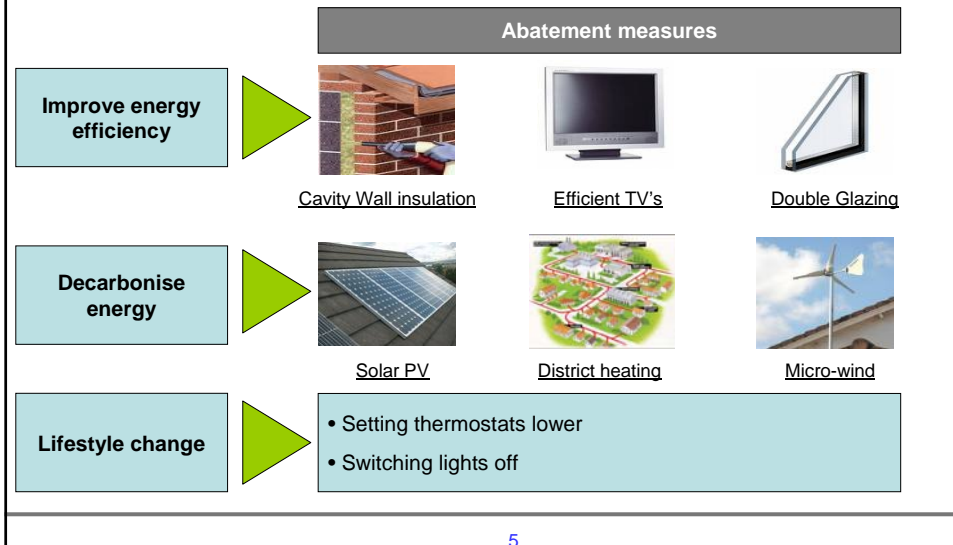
Abatement measures

Improve energy efficiency

Cavity Wall insulation

Efficient TV's

Double Glazing

Decarbonise energy

Solar PV

District heating

Micro-wind

Lifestyle change

• Setting thermostats lower

• Switching lights off

5